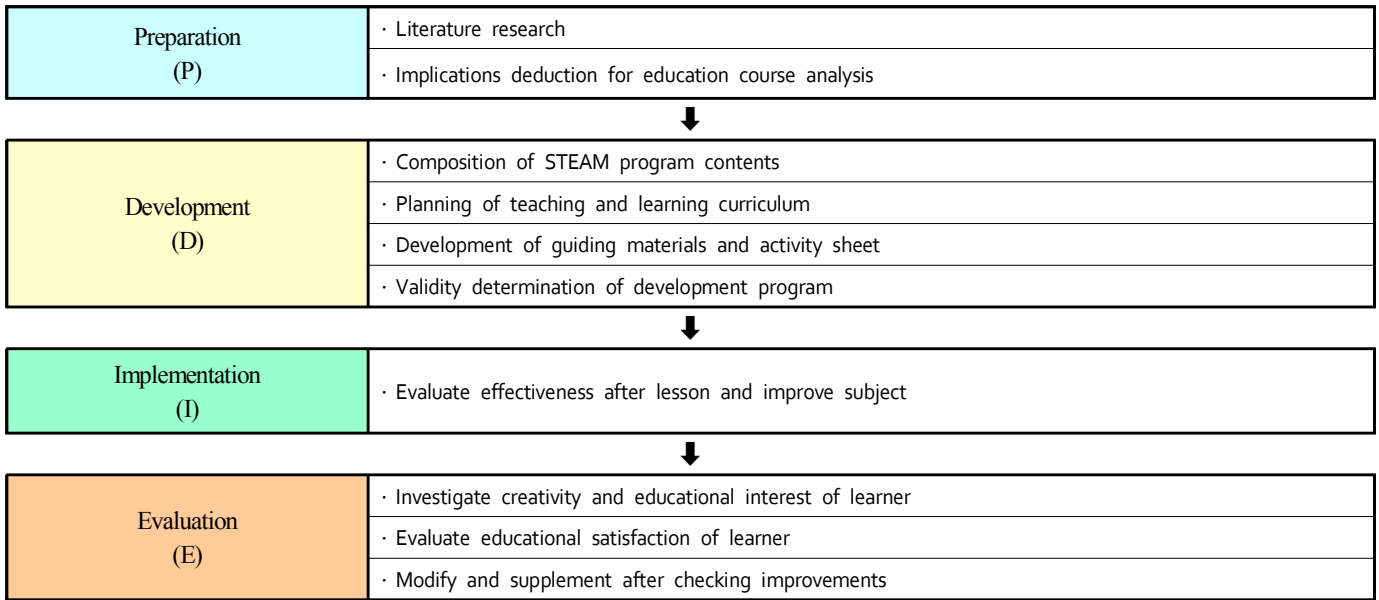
Preparation
(P)

· Literature research
· Implications deduction for education course analysis

Development
(D)

· Composition of STEAM program contents
· Planning of teaching and learning curriculum
· Development of guiding materials and activity sheet
· Validity determination of development program

Implementation
(I)

· Evaluate effectiveness after lesson and improve subject

Evaluation
(E)

· Investigate creativity and educational interest of learner
· Evaluate educational satisfaction of learner
· Modify and supplement after checking improvements